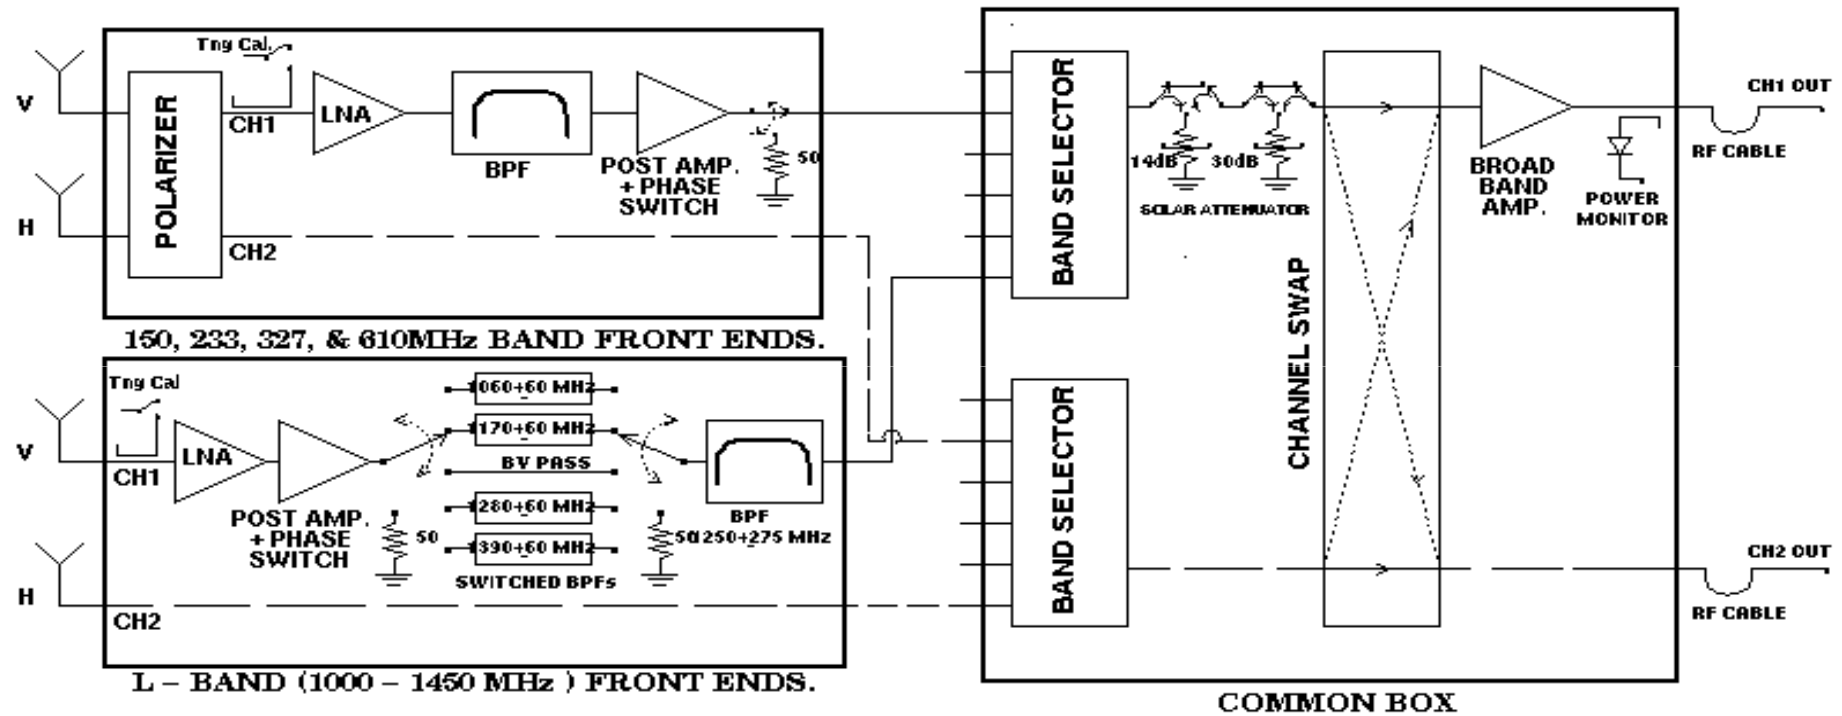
V

H

Tng Cal.

POLARIZER

CH1

CH2

LNA

BPF

POST AMP. + PHASE SWITCH

50

150, 233, 327, & 610MHz BAND FRONT ENDS.

V

H

Tng Cal

CH1

CH2

LNA

POST AMP. + PHASE SWITCH

50

1060+60 MHz

1170+60 MHz

BY PASS

1280+60 MHz

1390+60 MHz

SWITCHED BPFs

50

BPF

250+275 MHz

L – BAND (1000 – 1450 MHz ) FRONT ENDS.

BAND SELECTOR

14dB

30dB

SOLAR ATTENUATOR

CHANNEL SWAP

BROAD BAND AMP.

POWER MONITOR

BAND SELECTOR

COMMON BOX

CH1 OUT

RF CABLE

CH2 OUT

RF CABLE